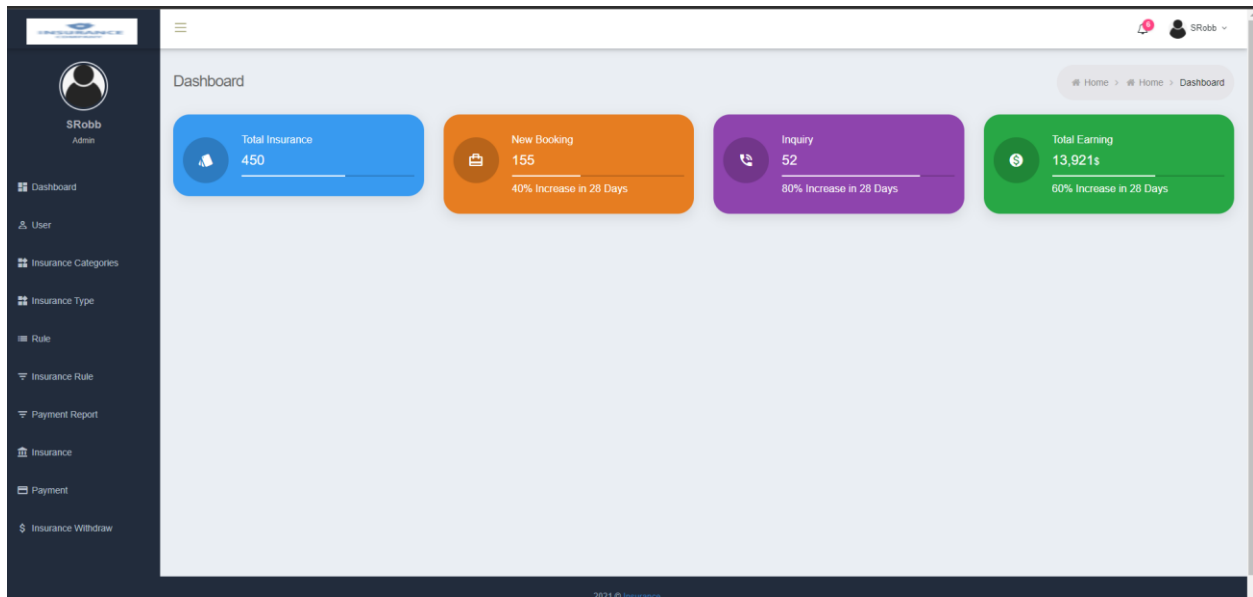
INSURANCE

SRobb
Admin

Dashboard
User
Insurance Categories
Insurance Type
Rule
Insurance Rule
Payment Report
Insurance
Payment
$ Insurance Withdraw

6
SRobb

Dashboard

Home > Home > Dashboard

Total Insurance
450

New Booking
155
40% Increase in 28 Days

Inquiry
52
80% Increase in 28 Days

Total Earning
13,921$
60% Increase in 28 Days

2021 © Insurance